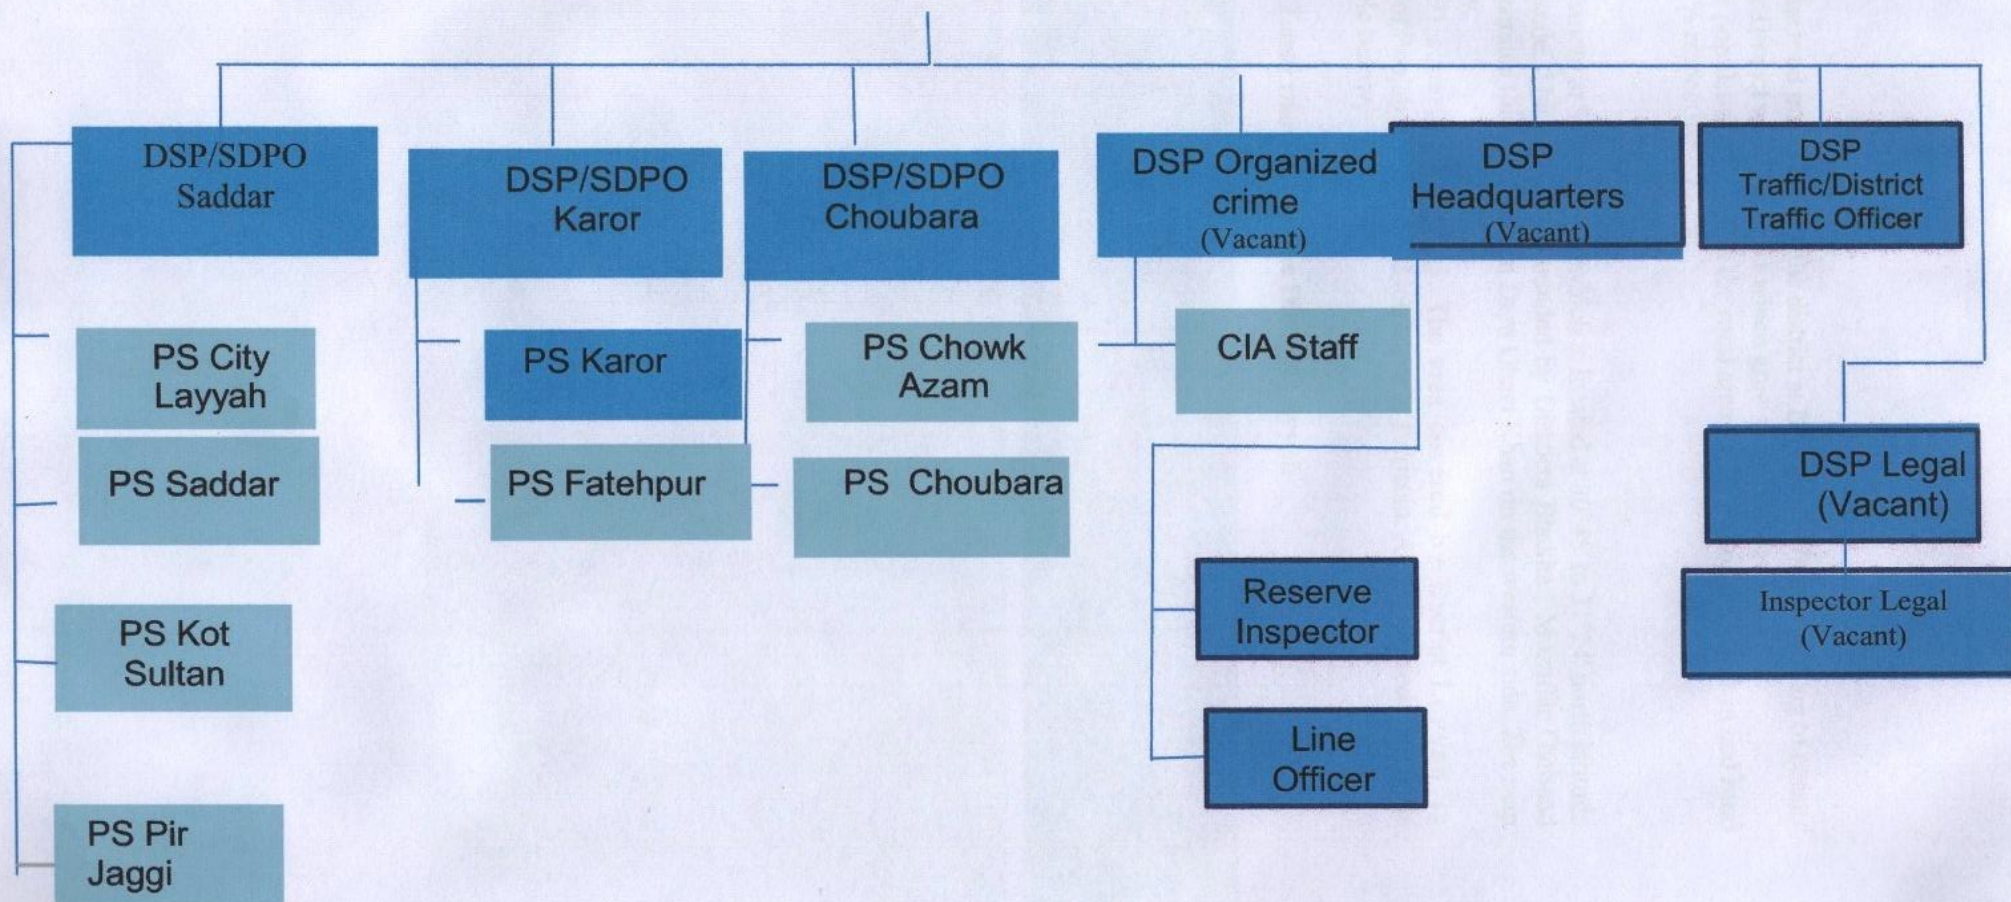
DSP/SDPO Saddar

DSP/SDPO Karor

DSP/SDPO Choubara

DSP Organized crime (Vacant)

DSP Headquarters (Vacant)

DSP Traffic/District Traffic Officer

PS City Layyah

PS Saddar

PS Kot Sultan

PS Pir Jaggi

PS Karor

PS Fatehpur

PS Chowk Azam

PS Choubara

CIA Staff

Reserve Inspector

Line Officer

DSP Legal (Vacant)

Inspector Legal (Vacant)